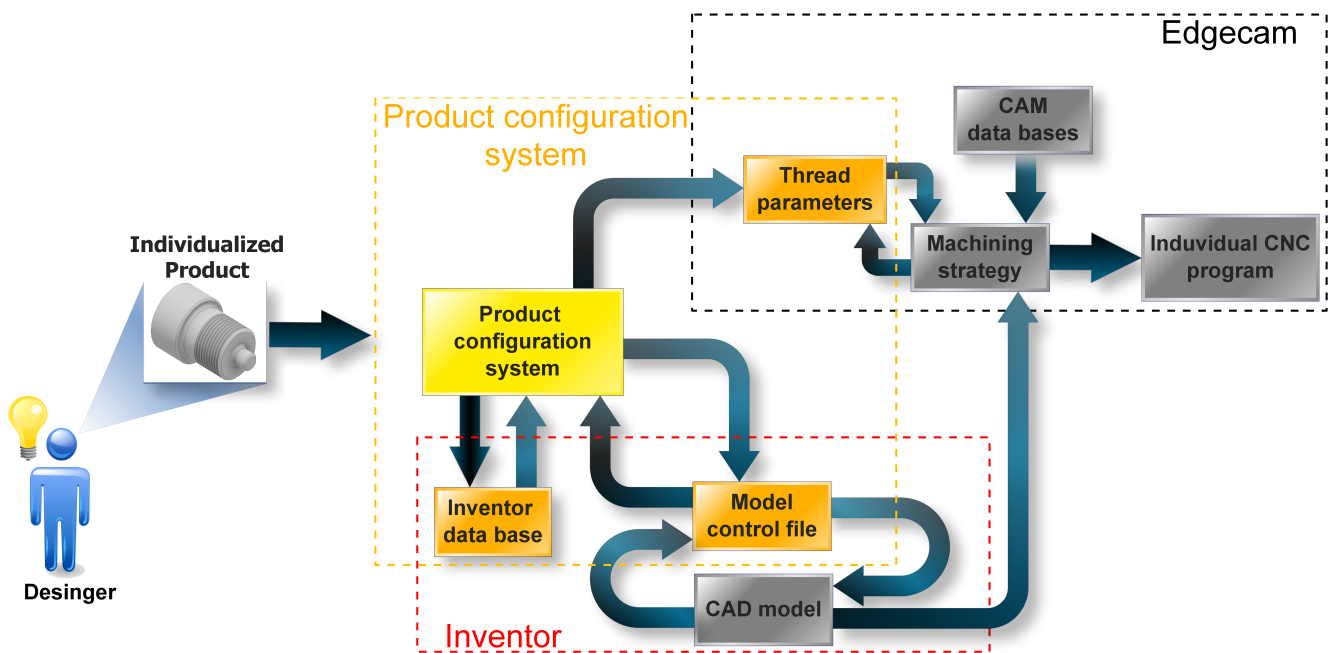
Edgecam

Product configuration system

CAM data bases

Thread parameters

Machining strategy

Induvidual CNC program

Individualized Product

Product configuration system

Inventor data base

Model control file

CAD model

Inventor

Desinger